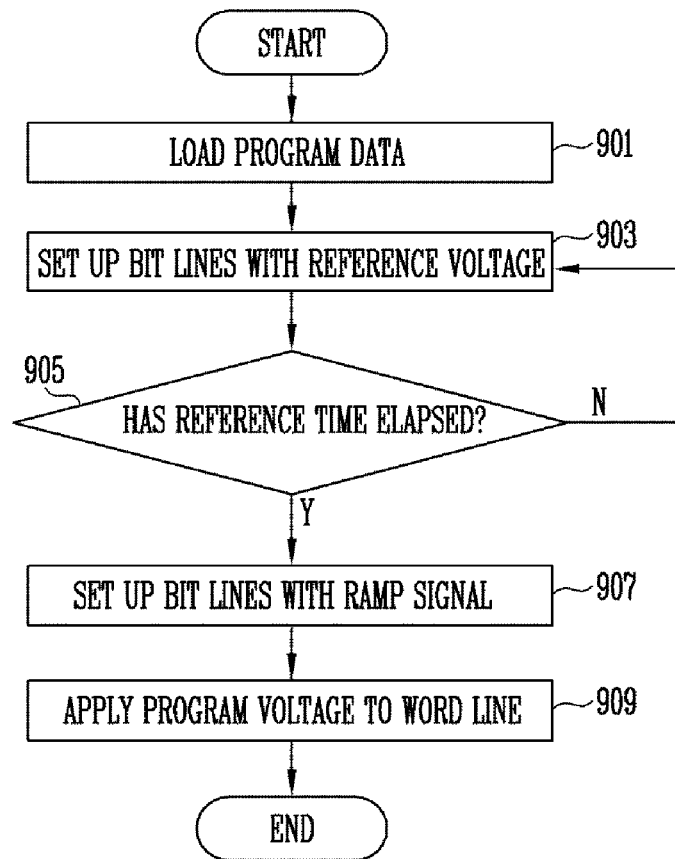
START

LOAD PROGRAM DATA

901

SET UP BIT LINES WITH REFERENCE VOLTAGE

903

905

HAS REFERENCE TIME ELAPSED?

N

Y

SET UP BIT LINES WITH RAMP SIGNAL

907

APPLY PROGRAM VOLTAGE TO WORD LINE

909

END